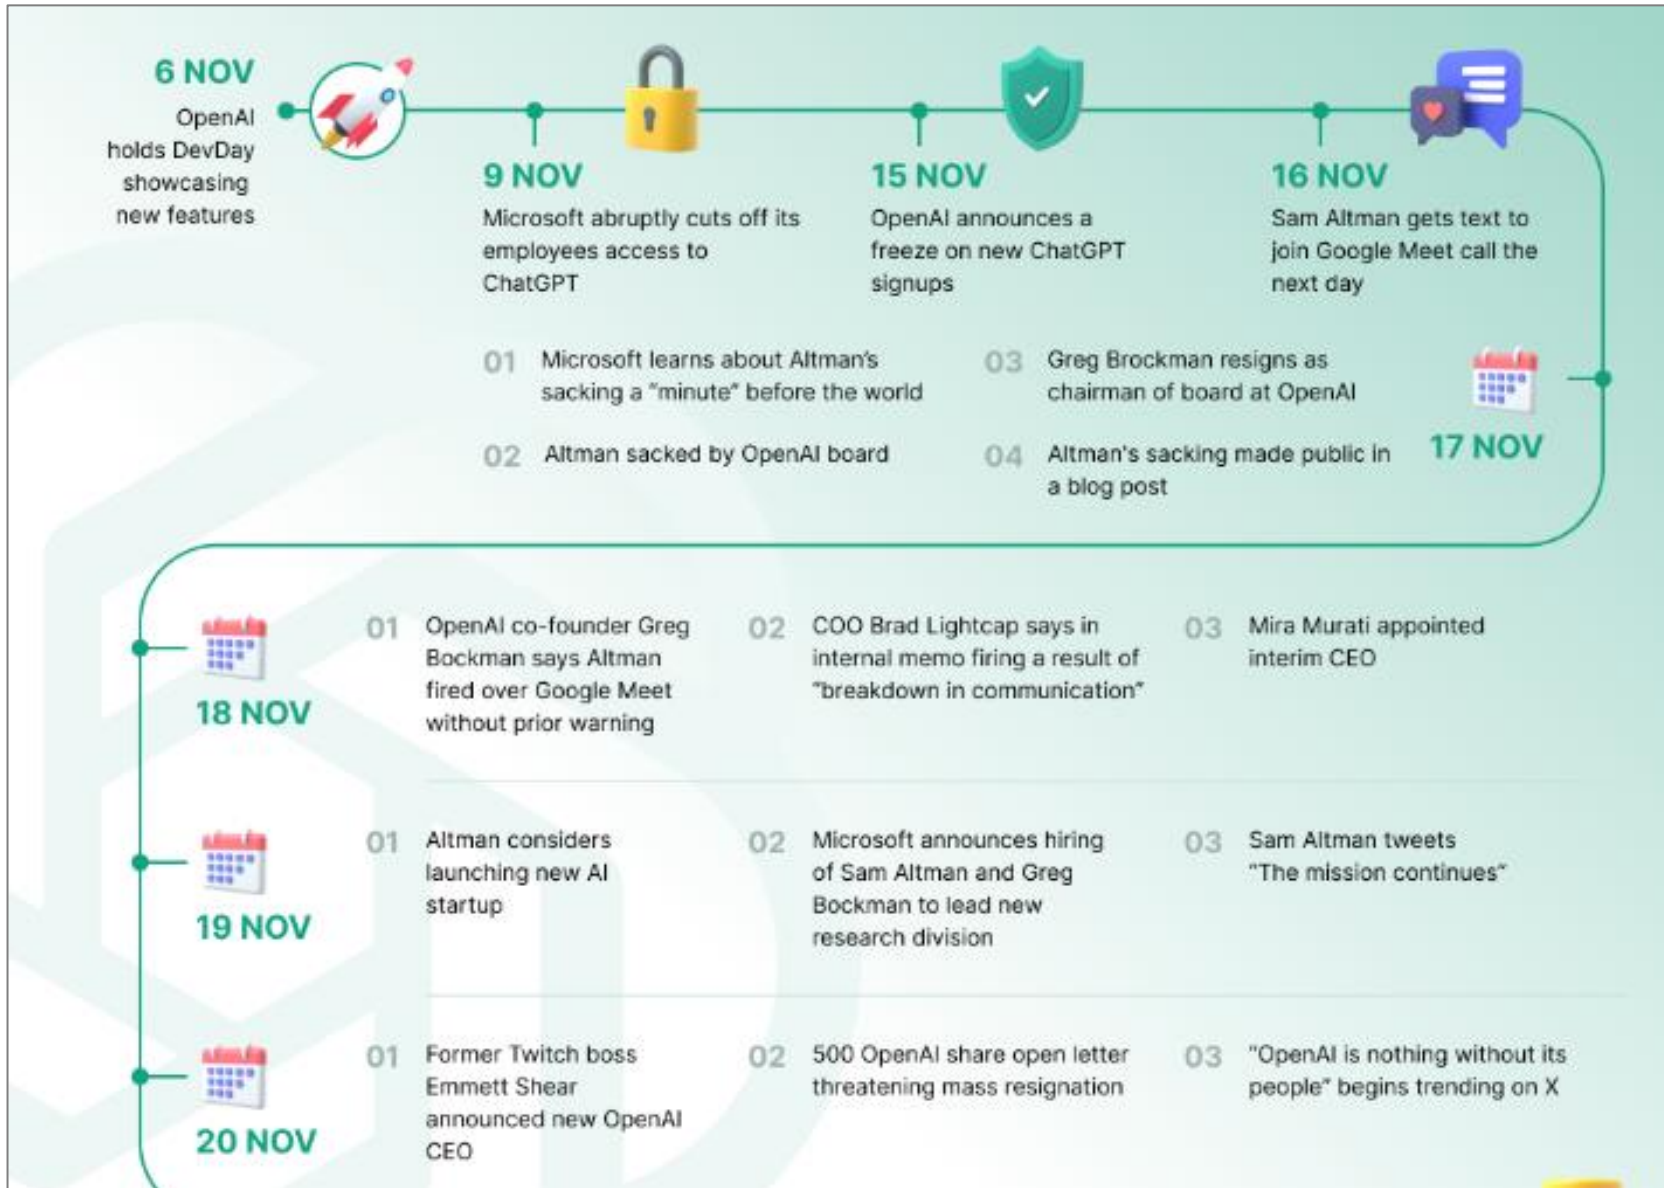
6 NOV
OpenAI holds DevDay showcasing new features

9 NOV
Microsoft abruptly cuts off its employees access to ChatGPT

15 NOV
OpenAI announces a freeze on new ChatGPT signups

16 NOV
Sam Altman gets text to join Google Meet call the next day

01 Microsoft learns about Altman's sacking a "minute" before the world

02 Altman sacked by OpenAI board

03 Greg Brockman resigns as chairman of board at OpenAI

04 Altman's sacking made public in a blog post

17 NOV

18 NOV

01 OpenAI co-founder Greg Bockman says Altman fired over Google Meet without prior warning

02 COO Brad Lightcap says in internal memo firing a result of "breakdown in communication"

03 Mira Murati appointed interim CEO

19 NOV

01 Altman considers launching new AI startup

02 Microsoft announces hiring of Sam Altman and Greg Bockman to lead new research division

03 Sam Altman tweets "The mission continues"

20 NOV

01 Former Twitch boss Emmett Shear announced new OpenAI CEO

02 500 OpenAI share open letter threatening mass resignation

03 "OpenAI is nothing without its people" begins trending on X